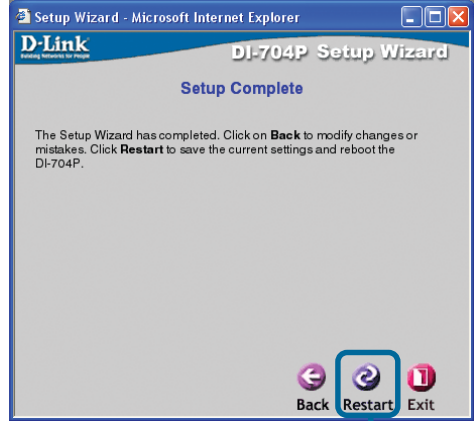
Setup Wizard - Microsoft Internet Explorer

D-Link
Building Networks for People

DI-704P Setup Wizard

Setup Complete

The Setup Wizard has completed. Click on **Back** to modify changes or mistakes. Click **Restart** to save the current settings and reboot the DI-704P.

Back Restart Exit